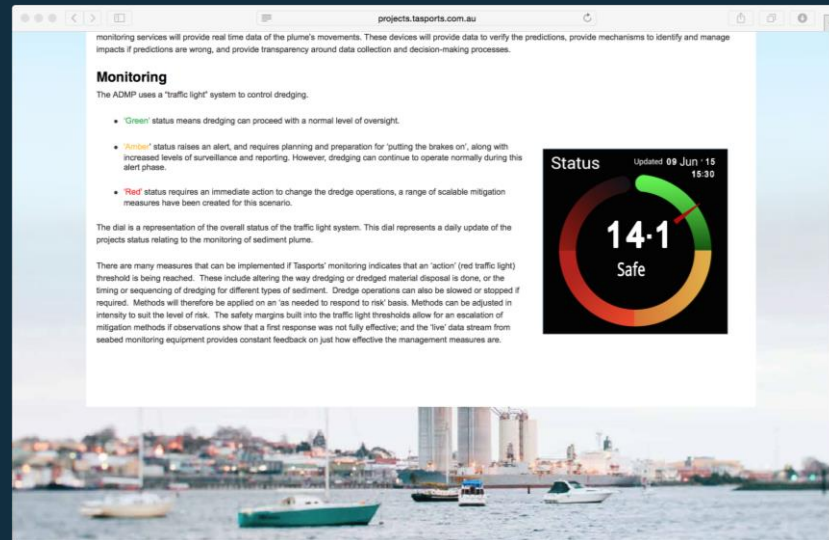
projects.tasports.com.au

monitoring services will provide real time data of the plume's movements. These devices will provide data to verify the predictions, provide mechanisms to identify and manage impacts if predictions are wrong, and provide transparency around data collection and decision-making processes.

Monitoring

The ADMP uses a "traffic light" system to control dredging.

- 'Green' status means dredging can proceed with a normal level of oversight.
- 'Amber' status raises an alert, and requires planning and preparation for 'putting the brakes on', along with increased levels of surveillance and reporting. However, dredging can continue to operate normally during this alert phase.
- 'Red' status requires an immediate action to change the dredge operations, a range of scalable mitigation measures have been created for this scenario.

The dial is a representation of the overall status of the traffic light system. This dial represents a daily update of the projects status relating to the monitoring of sediment plume.

There are many measures that can be implemented if Tasports' monitoring indicates that an 'action' (red traffic light) threshold is being reached. These include altering the way dredging or dredged material disposal is done, or the timing or sequencing of dredging for different types of sediment. Dredge operations can also be slowed or stopped if required. Methods will therefore be applied on an 'as needed to respond to risk' basis. Methods can be adjusted in intensity to suit the level of risk. The safety margins built into the traffic light thresholds allow for an escalation of mitigation methods if observations show that a first response was not fully effective; and the 'live' data stream from seabed monitoring equipment provides constant feedback on just how effective the management measures are.

Status

Updated 09 Jun · 15
15:30

14·1
Safe